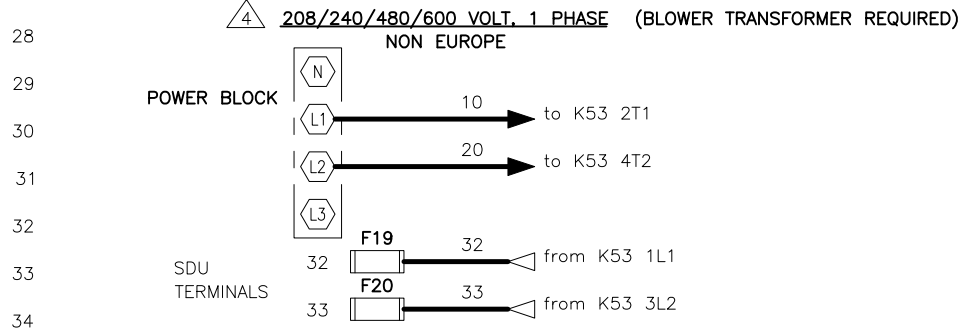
4 208/240/480/600 VOLT, 1 PHASE (BLOWER TRANSFORMER REQUIRED)
NON EUROPE

28
29
30
31
32
33
34

POWER BLOCK
N
L1
10
to K53 2T1
L2
20
to K53 4T2
L3

SDU TERMINALS
F19
32
32
from K53 1L1
F20
33
33
from K53 3L2